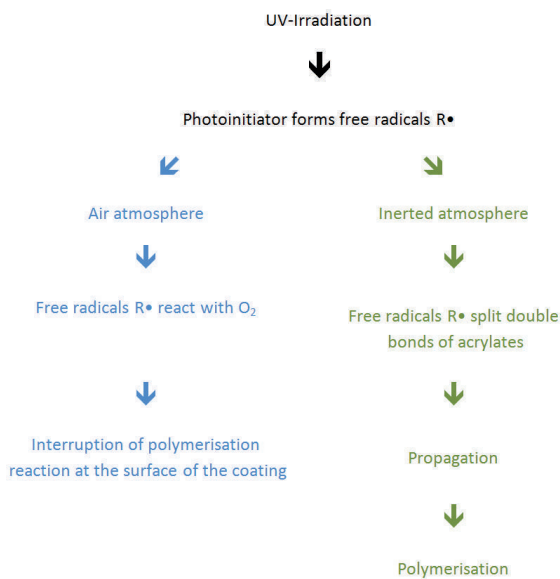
UV-Irradiation

Photoinitiator forms free radicals R•

Air atmosphere

Free radicals R• react with $O_2$

Interruption of polymerisation reaction at the surface of the coating

Inerted atmosphere

Free radicals R• split double bonds of acrylates

Propagation

Polymerisation